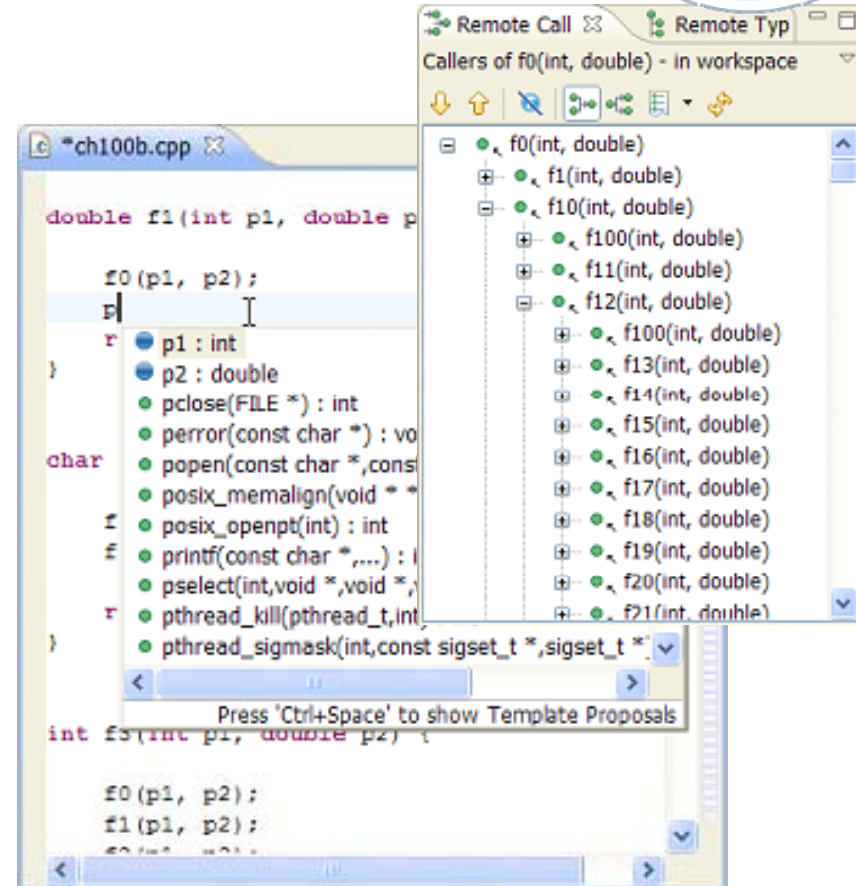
Remote Call
Remote Typ
Callers of f0(int, double) - in workspace

f0(int, double)
f1(int, double)
f10(int, double)
f100(int, double)
f11(int, double)
f12(int, double)
f100(int, double)
f13(int, double)
f14(int, double)
f15(int, double)
f16(int, double)
f17(int, double)
f18(int, double)
f19(int, double)
f20(int, double)
f21(int, double)

*ch100b.cpp

double f1(int p1, double p

f0(p1, p2);
p
r
}

char

f
f

r
}

p1 : int
p2 : double
pclose(FILE *) : int
perror(const char *) : vo
popen(const char *,const
posix_memalign(void * *
posix_openpt(int) : int
printf(const char *,...) : i
pselect(int,void *,void *,v
pthread_kill(pthread_t,int
pthread_sigmask(int,const sigset_t *,sigset_t *
Press 'Ctrl+Space' to show Template Proposals

int f3(int p1, double p2) {

f0(p1, p2);
f1(p1, p2);